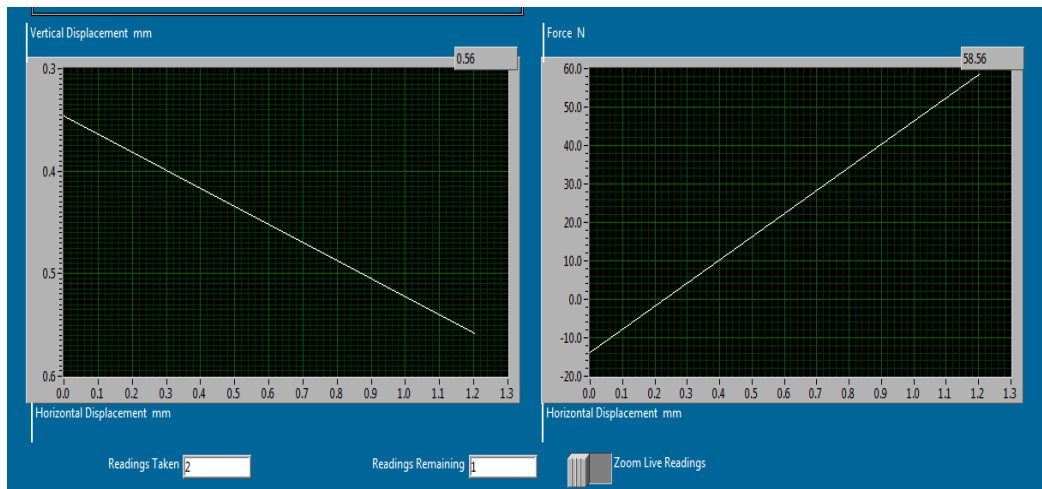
Vertical Displacement mm

0.56

0.3
0.4
0.5
0.6

0.0 0.1 0.2 0.3 0.4 0.5 0.6 0.7 0.8 0.9 1.0 1.1 1.2 1.3

Horizontal Displacement mm

Force N

58.56

60.0
50.0
40.0
30.0
20.0
10.0
0.0
-10.0
-20.0

0.0 0.1 0.2 0.3 0.4 0.5 0.6 0.7 0.8 0.9 1.0 1.1 1.2 1.3

Horizontal Displacement mm

Readings Taken 2

Readings Remaining 1

Zoom Live Readings